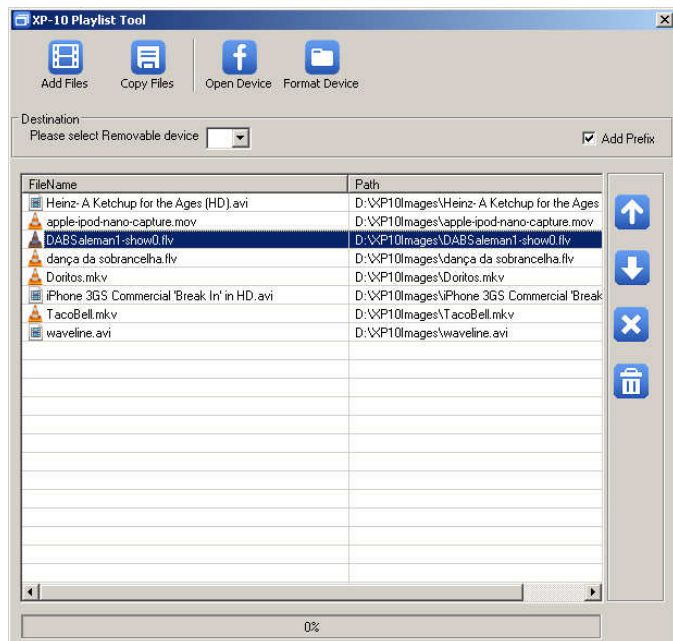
XP-10 Playlist Tool

Add Files Copy Files Open Device Format Device

Destination
Please select Removable device
Add Prefix

| FileName | Path |
|---|---|
| Heinz- A Ketchup for the Ages (HD).avi | D:\XP10Images\Heinz- A Ketchup for the Ages |
| apple-ipod-nano-capture.mov | D:\XP10Images\apple-ipod-nano-capture.mov |
| DABSaleman1-show0.flv | D:\XP10Images\DABSaleman1-show0.flv |
| dança da sobrancelha.flv | D:\XP10Images\dança da sobrancelha.flv |
| Doritos.mkv | D:\XP10Images\Doritos.mkv |
| iPhone 3GS Commercial 'Break In' in HD.avi | D:\XP10Images\iPhone 3GS Commercial 'Break |
| TacoBell.mkv | D:\XP10Images\TacoBell.mkv |
| waveline.avi | D:\XP10Images\waveline.avi |

0%